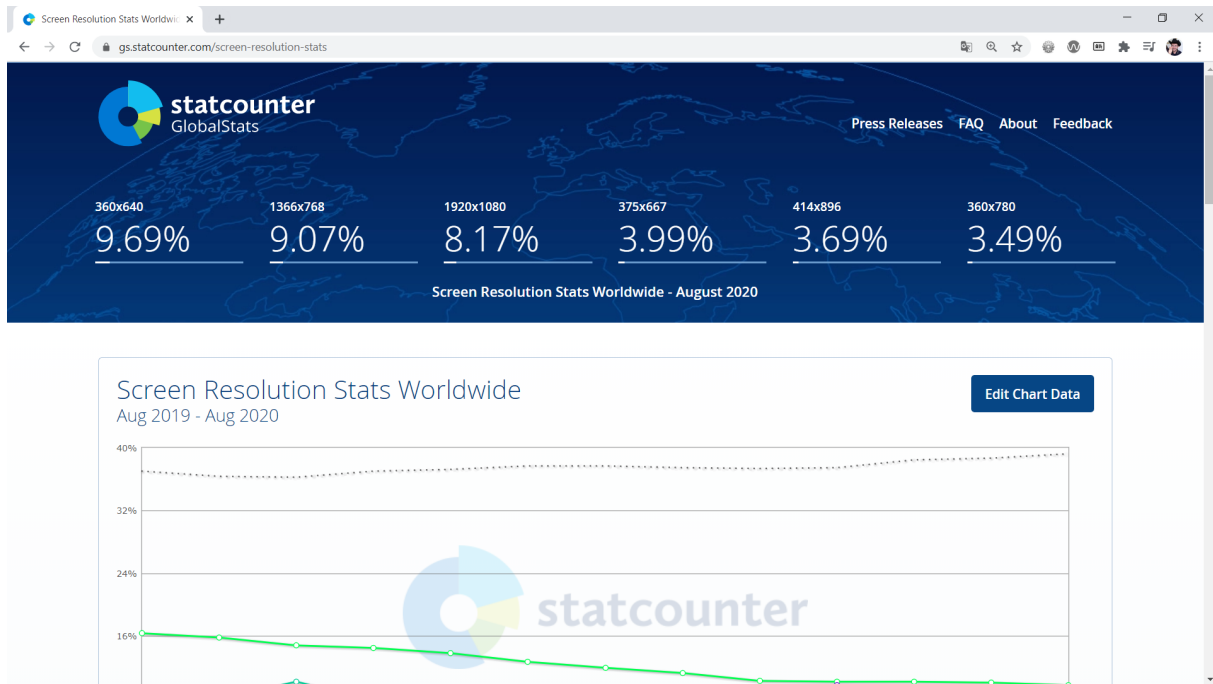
Screen Resolution Stats Worldwi ×
+
gs.statcounter.com/screen-resolution-stats

statcounter GlobalStats

Press Releases FAQ About Feedback

360x640
9.69%

1366x768
9.07%

1920x1080
8.17%

375x667
3.99%

414x896
3.69%

360x780
3.49%

Screen Resolution Stats Worldwide - August 2020

Screen Resolution Stats Worldwide
Aug 2019 - Aug 2020

Edit Chart Data

40%
32%
24%
16%

statcounter